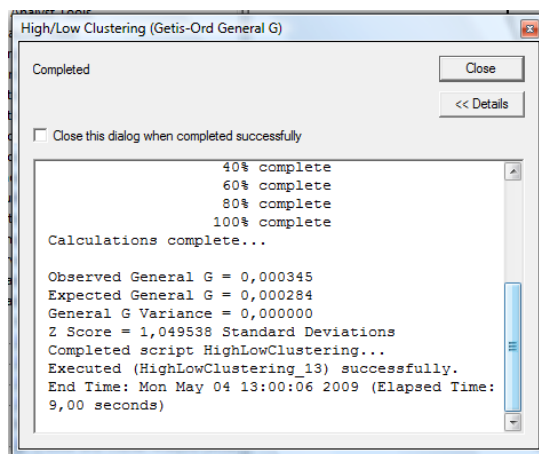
High/Low Clustering (Getis-Ord General G)

Completed

Close

<< Details

Close this dialog when completed successfully

40% complete
60% complete
80% complete
100% complete
Calculations complete...

Observed General G = 0,000345
Expected General G = 0,000284
General G Variance = 0,000000
Z Score = 1,049538 Standard Deviations
Completed script HighLowClustering...
Executed (HighLowClustering_13) successfully.
End Time: Mon May 04 13:00:06 2009 (Elapsed Time: 9,00 seconds)